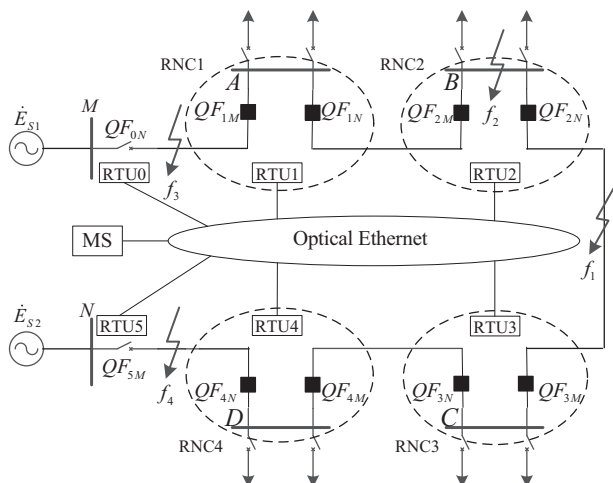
RNC1
RNC2
$A$
$B$
$\dot{E}_{S1}$
$M$
$QF_{0N}$
$QF_{1M}$
$QF_{1N}$
$QF_{2M}$
$f_2$
$QF_{2N}$
$f_3$
RTU0
RTU1
RTU2
MS
Optical Ethernet
$f_1$
$\dot{E}_{S2}$
$N$
RTU5
RTU4
RTU3
$QF_{5M}$
$f_4$
$QF_{4N}$
$QF_{4M}$
$QF_{3N}$
$QF_{3M}$
$D$
$C$
RNC4
RNC3